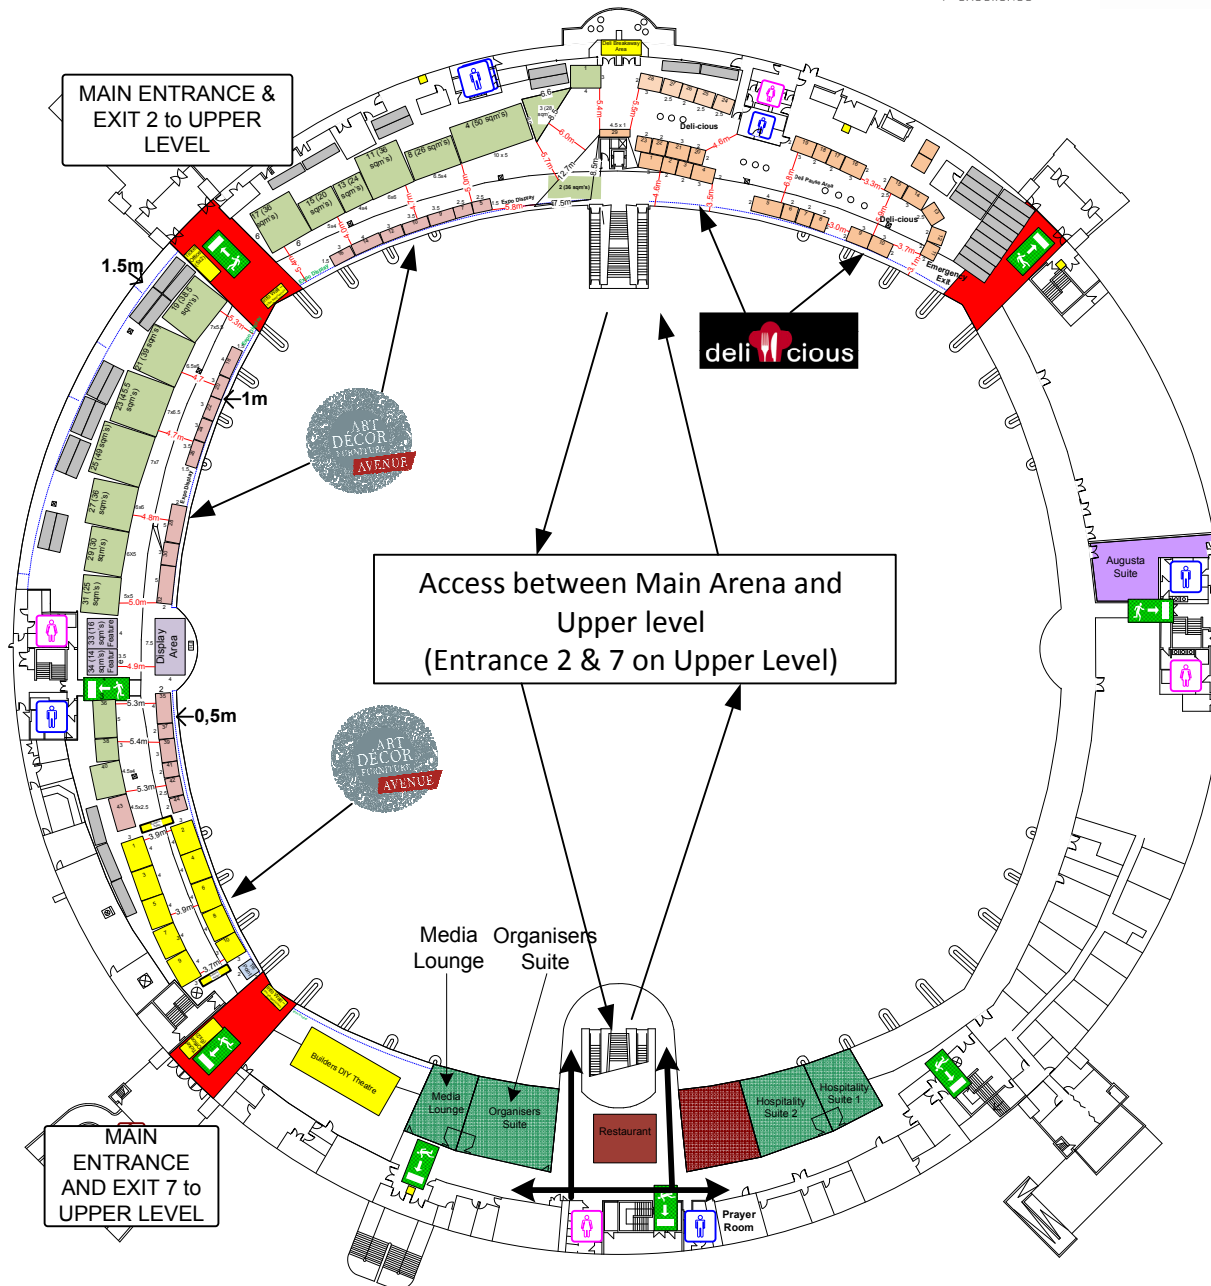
MAIN ENTRANCE & EXIT 2 to UPPER LEVEL

1.5m

1m

0,5m

Deli Breakaway Area

Deli-cious

Deli Pause Area

Deli-cious

Emergency Exit

deli cious

ART DECOR FURNITURE AVENUE

ART DECOR FURNITURE AVENUE

Access between Main Arena and Upper level (Entrance 2 & 7 on Upper Level)

Display Area

Augusta Suite

Media Lounge

Organisers Suite

Builders DIY Theatre

Media Lounge

Organisers Suite

Restaurant

Hospitality Suite 2

Hospitality Suite 1

Prayer Room

MAIN ENTRANCE AND EXIT 7 to UPPER LEVEL